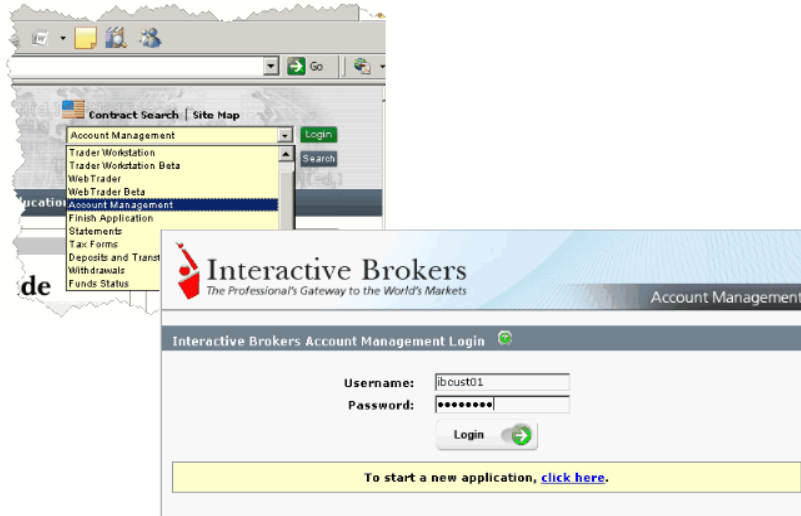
Go

Contract Search | Site Map

Account Management

Login

Search

Trader Workstation
Trader Workstation Beta
WebTrader
WebTrader Beta
Account Management
Finish Application
Statements
Tax Forms
Deposits and Trans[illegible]
Withdrawals
Funds Status

ucation

de

Interactive Brokers
The Professional's Gateway to the World's Markets

Account Management

Interactive Brokers Account Management Login

Username: ibcust01
Password: ••••••••

Login

To start a new application, click here.